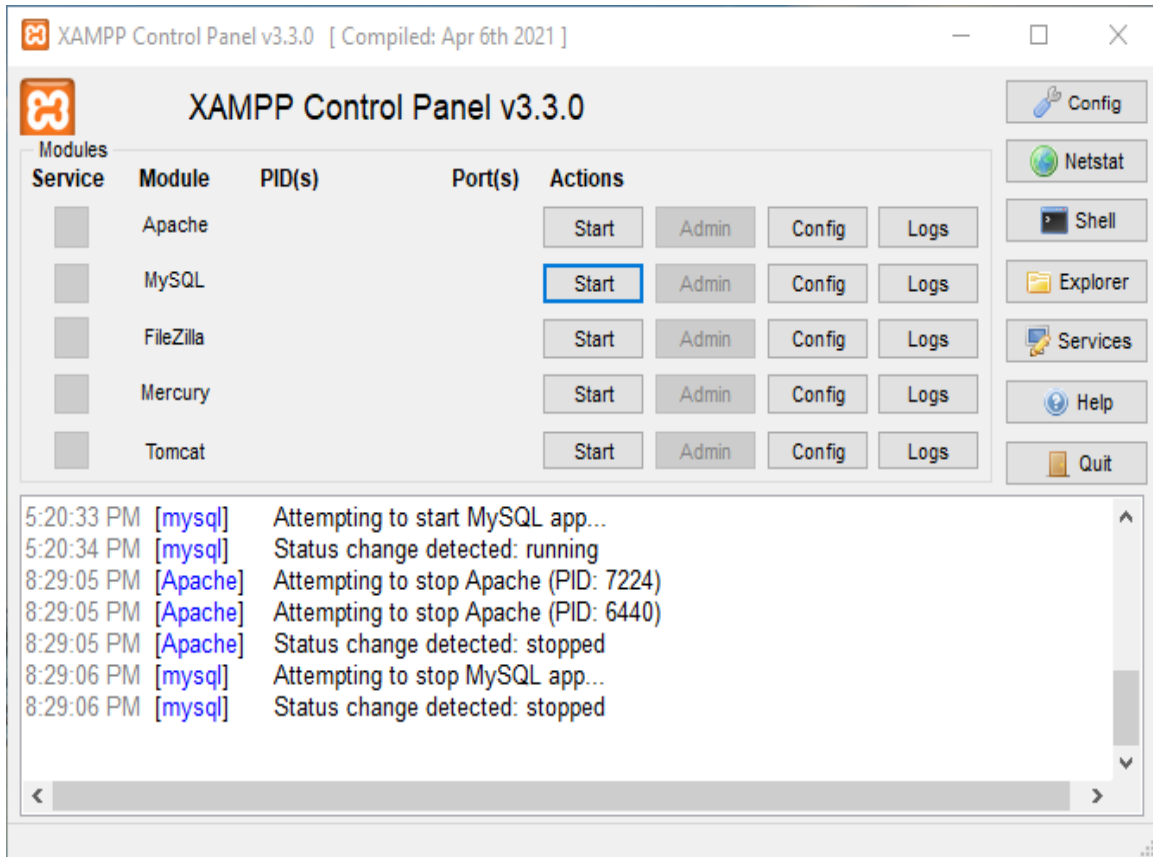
XAMPP Control Panel v3.3.0 [ Compiled: Apr 6th 2021 ]

XAMPP Control Panel v3.3.0

Config

Modules

| Service | Module | PID(s) | Port(s) | Actions | | | |
|---|---|---|---|---|---|---|---|
| | Apache | | | Start | Admin | Config | Logs |
| | MySQL | | | Start | Admin | Config | Logs |
| | FileZilla | | | Start | Admin | Config | Logs |
| | Mercury | | | Start | Admin | Config | Logs |
| | Tomcat | | | Start | Admin | Config | Logs |

Netstat
Shell
Explorer
Services
Help
Quit

5:20:33 PM [mysql] Attempting to start MySQL app...
5:20:34 PM [mysql] Status change detected: running
8:29:05 PM [Apache] Attempting to stop Apache (PID: 7224)
8:29:05 PM [Apache] Attempting to stop Apache (PID: 6440)
8:29:05 PM [Apache] Status change detected: stopped
8:29:06 PM [mysql] Attempting to stop MySQL app...
8:29:06 PM [mysql] Status change detected: stopped